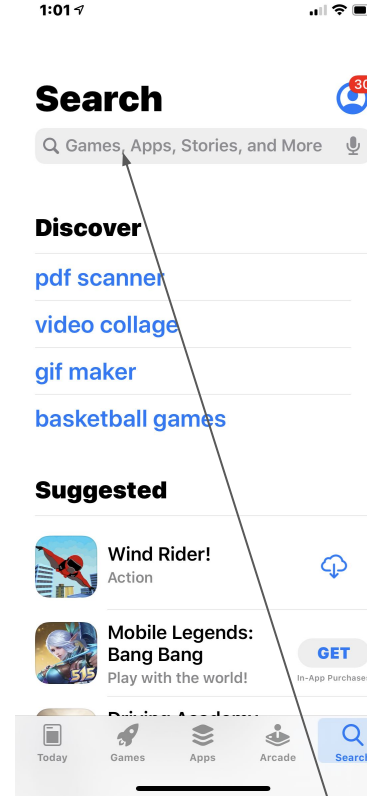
1:01

Search

30

Games, Apps, Stories, and More

Discover

pdf scanner

video collage

gif maker

basketball games

Suggested

Wind Rider!
Action

Mobile Legends: Bang Bang
Play with the world!

GET
In-App Purchases

Driving Academy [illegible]

Today Games Apps Arcade Search